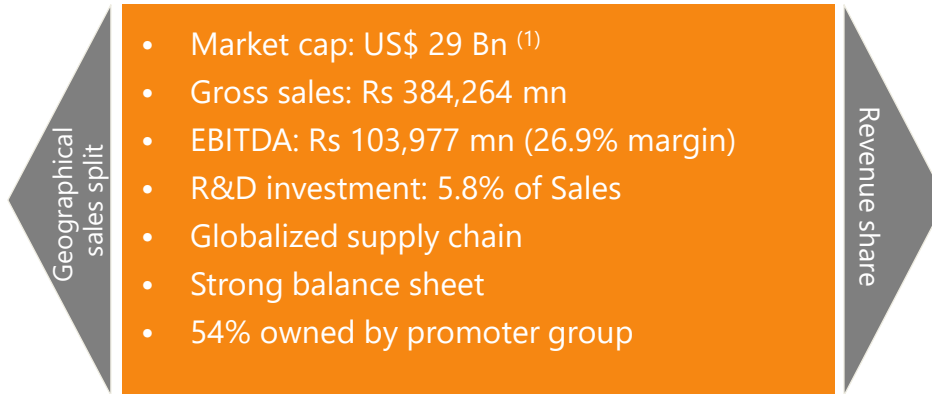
Geographical sales split

- Market cap: US$ 29 Bn $^{(1)}$
- Gross sales: Rs 384,264 mn
- EBITDA: Rs 103,977 mn (26.9% margin)
- R&D investment: 5.8% of Sales
- Globalized supply chain
- Strong balance sheet
- 54% owned by promoter group

Revenue share